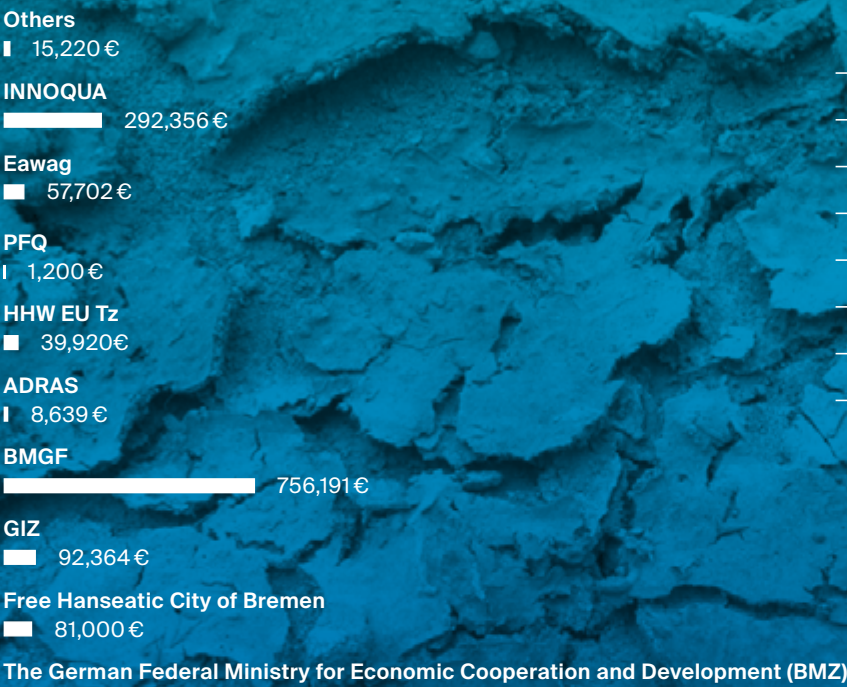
Others
15,220 €

INNOQUA
292,356 €

Eawag
57,702 €

PFQ
1,200 €

HHW EU Tz
39,920€

ADRAS
8,639 €

BMGF
756,191 €

GIZ
92,364 €

Free Hanseatic City of Bremen
81,000 €

The German Federal Ministry for Economic Cooperation and Development (BMZ)